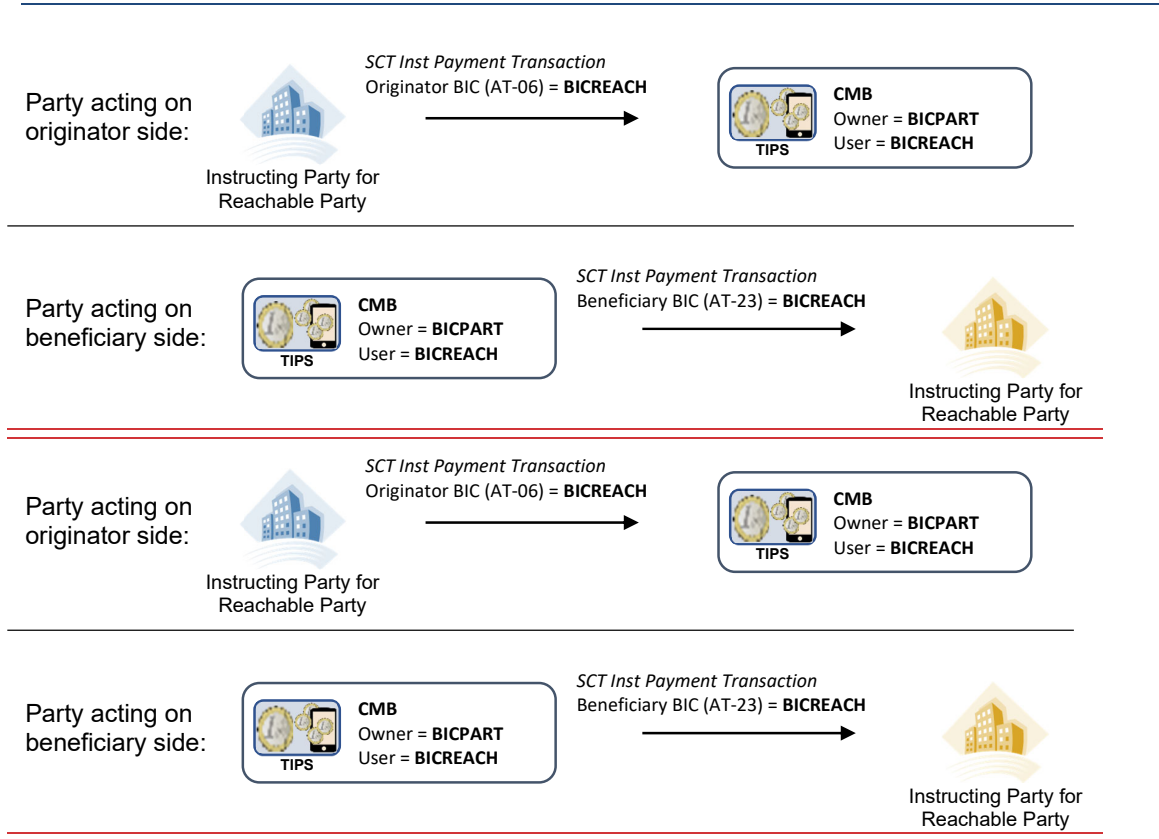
Party acting on originator side:

Instructing Party for Reachable Party

SCT Inst Payment Transaction
Originator BIC (AT-06) = **BICREACH**

TIPS

**CMB**
Owner = **BICPART**
User = **BICREACH**

Party acting on beneficiary side:

TIPS

**CMB**
Owner = **BICPART**
User = **BICREACH**

SCT Inst Payment Transaction
Beneficiary BIC (AT-23) = **BICREACH**

Instructing Party for Reachable Party

Party acting on originator side:

Instructing Party for Reachable Party

SCT Inst Payment Transaction
Originator BIC (AT-06) = **BICREACH**

TIPS

**CMB**
Owner = **BICPART**
User = **BICREACH**

Party acting on beneficiary side:

TIPS

**CMB**
Owner = **BICPART**
User = **BICREACH**

SCT Inst Payment Transaction
Beneficiary BIC (AT-23) = **BICREACH**

Instructing Party for Reachable Party